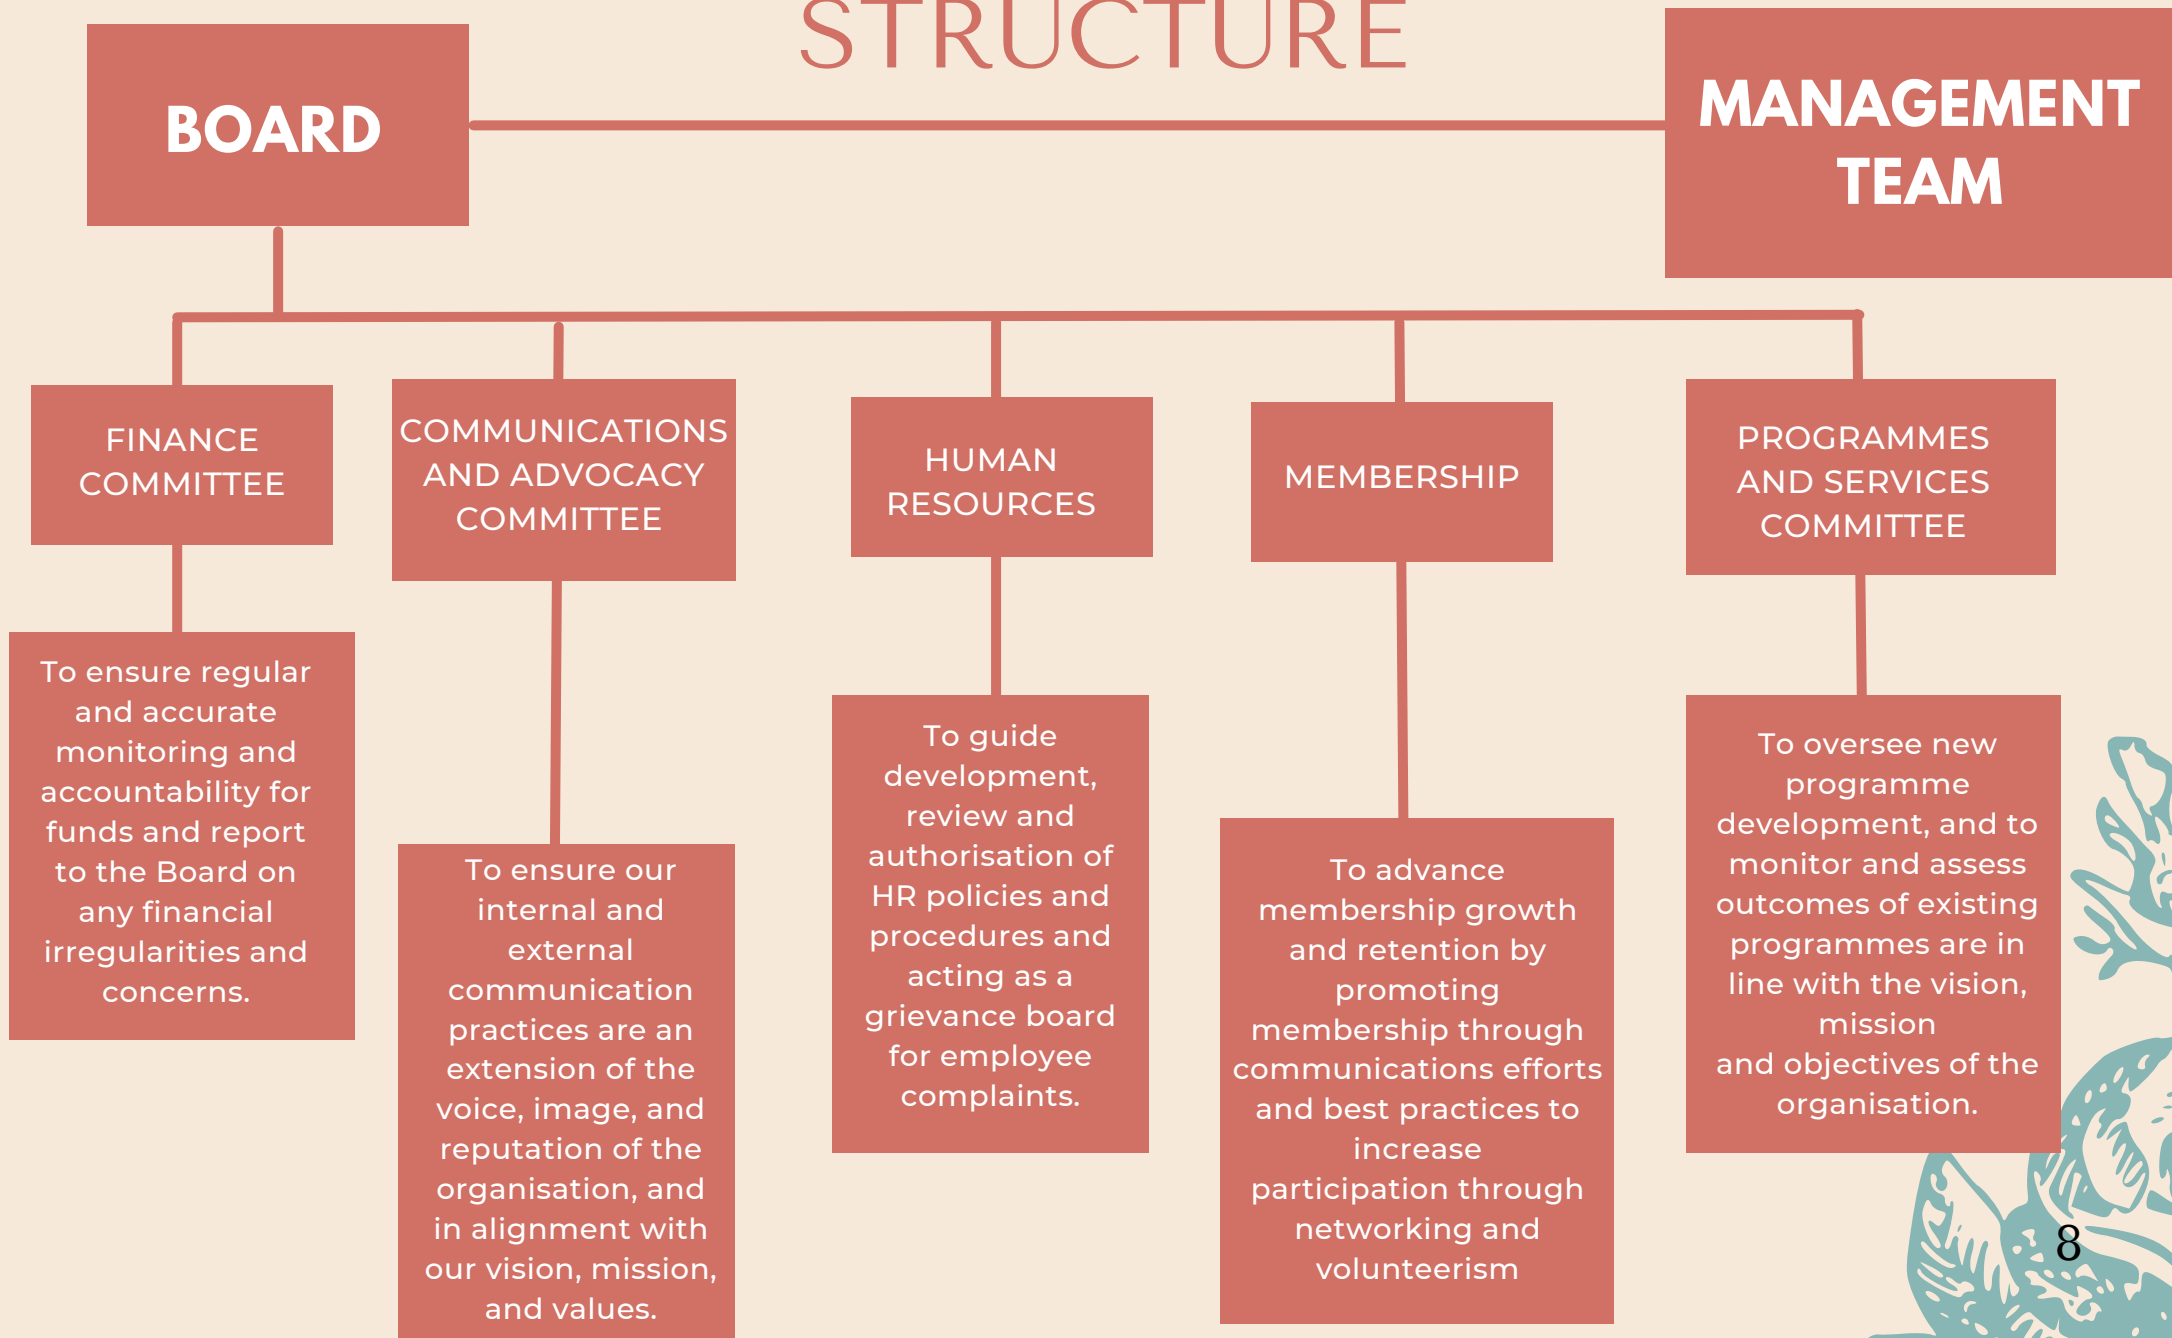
STRUCTURE

BOARD

MANAGEMENT TEAM

FINANCE COMMITTEE

COMMUNICATIONS AND ADVOCACY COMMITTEE

HUMAN RESOURCES

MEMBERSHIP

PROGRAMMES AND SERVICES COMMITTEE

To ensure regular and accurate monitoring and accountability for funds and report to the Board on any financial irregularities and concerns.

To ensure our internal and external communication practices are an extension of the voice, image, and reputation of the organisation, and in alignment with our vision, mission, and values.

To guide development, review and authorisation of HR policies and procedures and acting as a grievance board for employee complaints.

To advance membership growth and retention by promoting membership through communications efforts and best practices to increase participation through networking and volunteerism

To oversee new programme development, and to monitor and assess outcomes of existing programmes are in line with the vision, mission and objectives of the organisation.

8